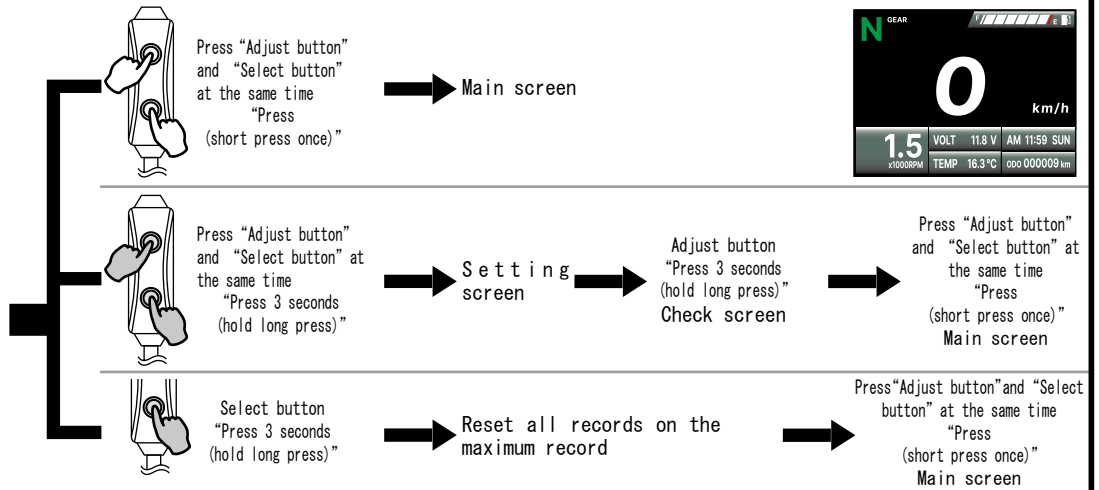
Press “Adjust button” and “Select button” at the same time “Press (short press once)”

Main screen

N GEAR

F E

0

km/h

1.5 x1000RPM

VOLT 11.8 V

AM 11:59 SUN

TEMP 16.3 °C

ODO 000009 km

Press “Adjust button” and “Select button” at the same time “Press 3 seconds (hold long press)”

Setting screen

Adjust button “Press 3 seconds (hold long press)” Check screen

Press “Adjust button” and “Select button” at the same time “Press (short press once)” Main screen

Select button “Press 3 seconds (hold long press)”

Reset all records on the maximum record

Press“Adjust button”and “Select button” at the same time “Press (short press once)” Main screen